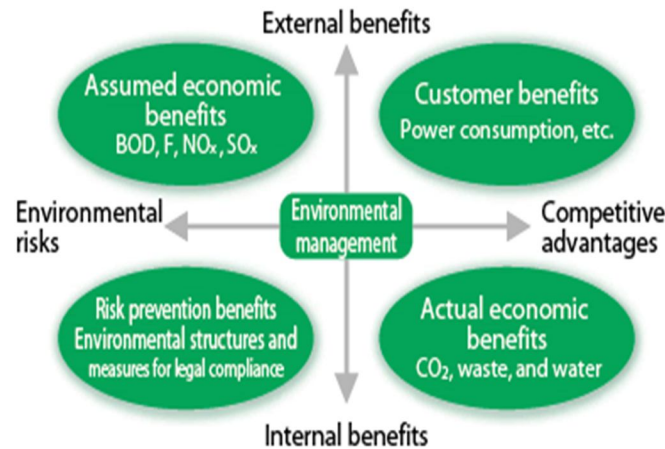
External benefits

Assumed economic benefits
BOD, F, $NO_x$, $SO_x$

Customer benefits
Power consumption, etc.

Environmental risks

Environmental management

Competitive advantages

Risk prevention benefits
Environmental structures and measures for legal compliance

Actual economic benefits
$CO_2$, waste, and water

Internal benefits